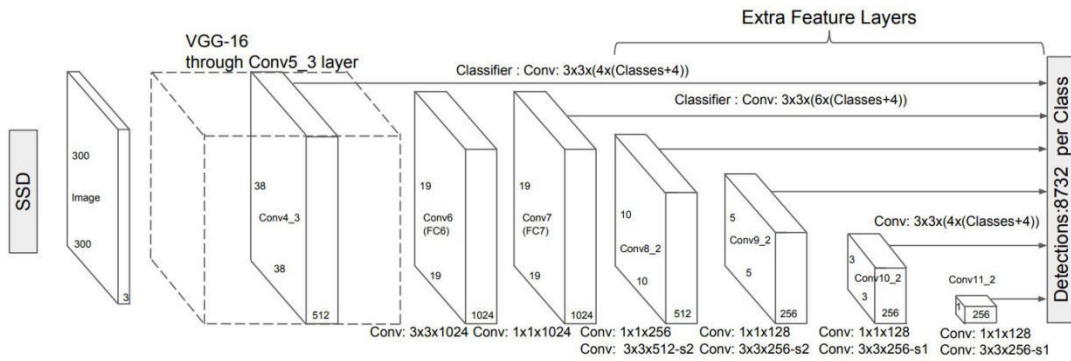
Extra Feature Layers

VGG-16
through Conv5_3 layer

Classifier : Conv: 3x3x(4x(Classes+4))

Classifier : Conv: 3x3x(6x(Classes+4))

SSD

300

Image

300

3

38

Conv4_3

38

512

19

Conv6 (FC6)

19

1024

19

Conv7 (FC7)

19

1024

10

Conv8_2

10

512

5

Conv9_2

5

256

Conv: 3x3x(4x(Classes+4))

3

Conv10_2

3

256

Conv11_2

256

Detections:8732 per Class

Conv: 3x3x1024 Conv: 1x1x1024 Conv: 1x1x256 Conv: 3x3x512-s2 Conv: 1x1x128 Conv: 3x3x256-s2 Conv: 1x1x128 Conv: 3x3x256-s1 Conv: 1x1x128 Conv: 3x3x256-s1